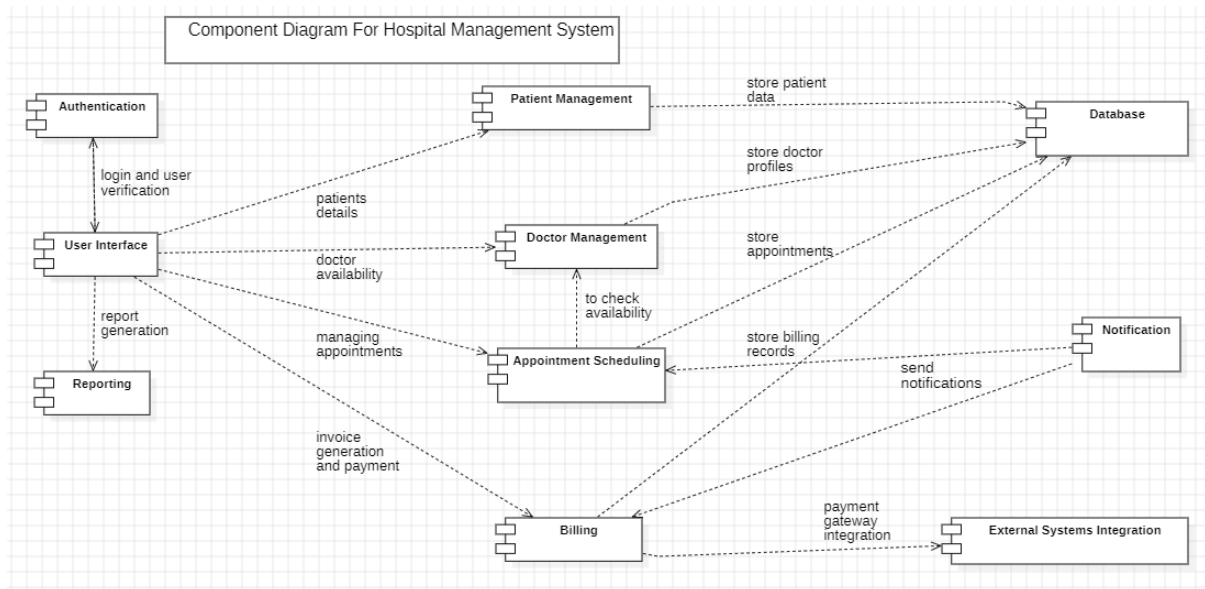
Component Diagram For Hospital Management System

Authentication

login and user verification

User Interface

report generation

Reporting

Patient Management

patients details

Doctor Management

doctor availability

to check availability

managing appointments

Appointment Scheduling

invoice generation and payment

Billing

store patient data

Database

store doctor profiles

store appointments

store billing records

Notification

send notifications

payment gateway integration

External Systems Integration